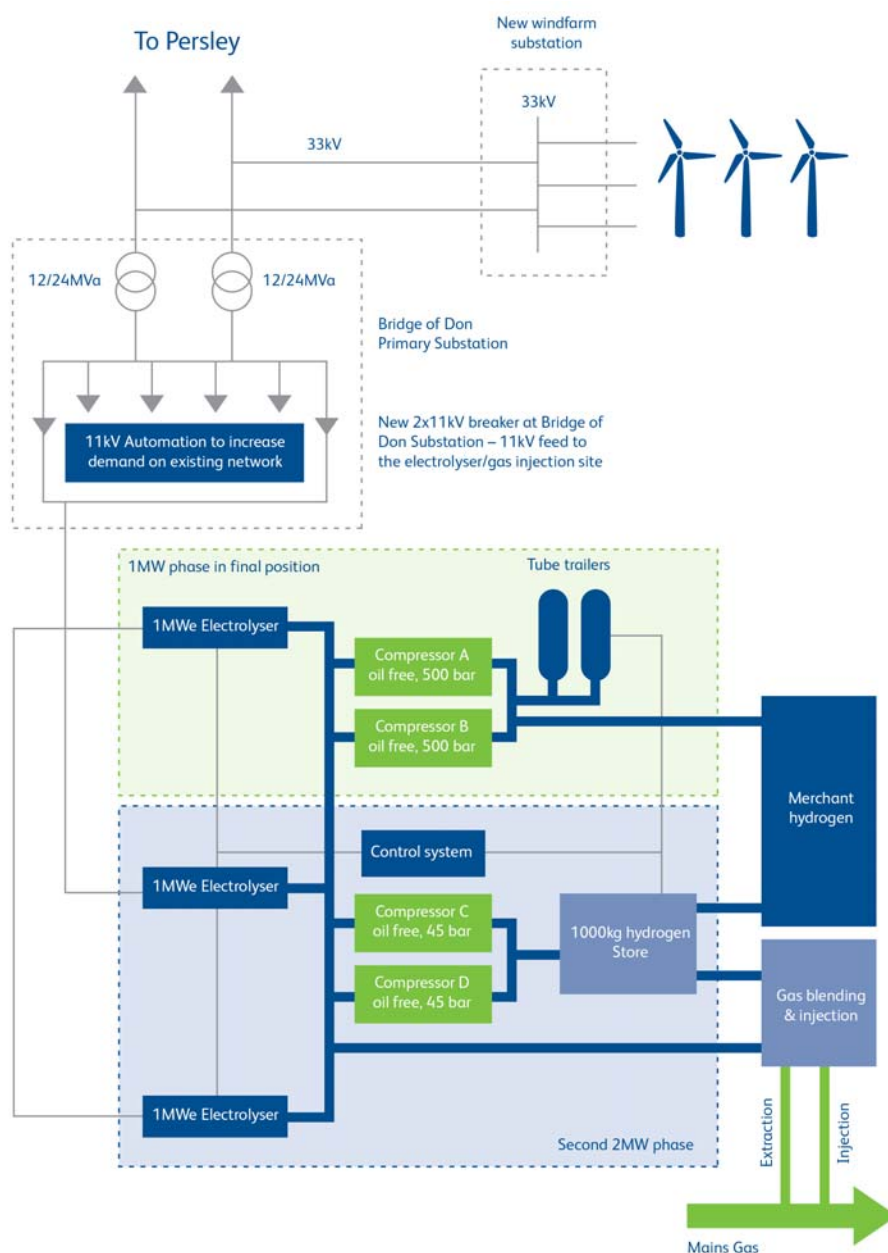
To Persley

New windfarm substation

33kV

33kV

12/24MVa

12/24MVa

Bridge of Don Primary Substation

11kV Automation to increase demand on existing network

New 2x11kV breaker at Bridge of Don Substation – 11kV feed to the electrolyser/gas injection site

1MW phase in final position

Tube trailers

1MWe Electrolyser

Compressor A oil free, 500 bar

Compressor B oil free, 500 bar

Merchant hydrogen

Control system

1MWe Electrolyser

Compressor C oil free, 45 bar

1000kg hydrogen Store

Compressor D oil free, 45 bar

Gas blending & injection

1MWe Electrolyser

Second 2MW phase

Extraction

Injection

Mains Gas